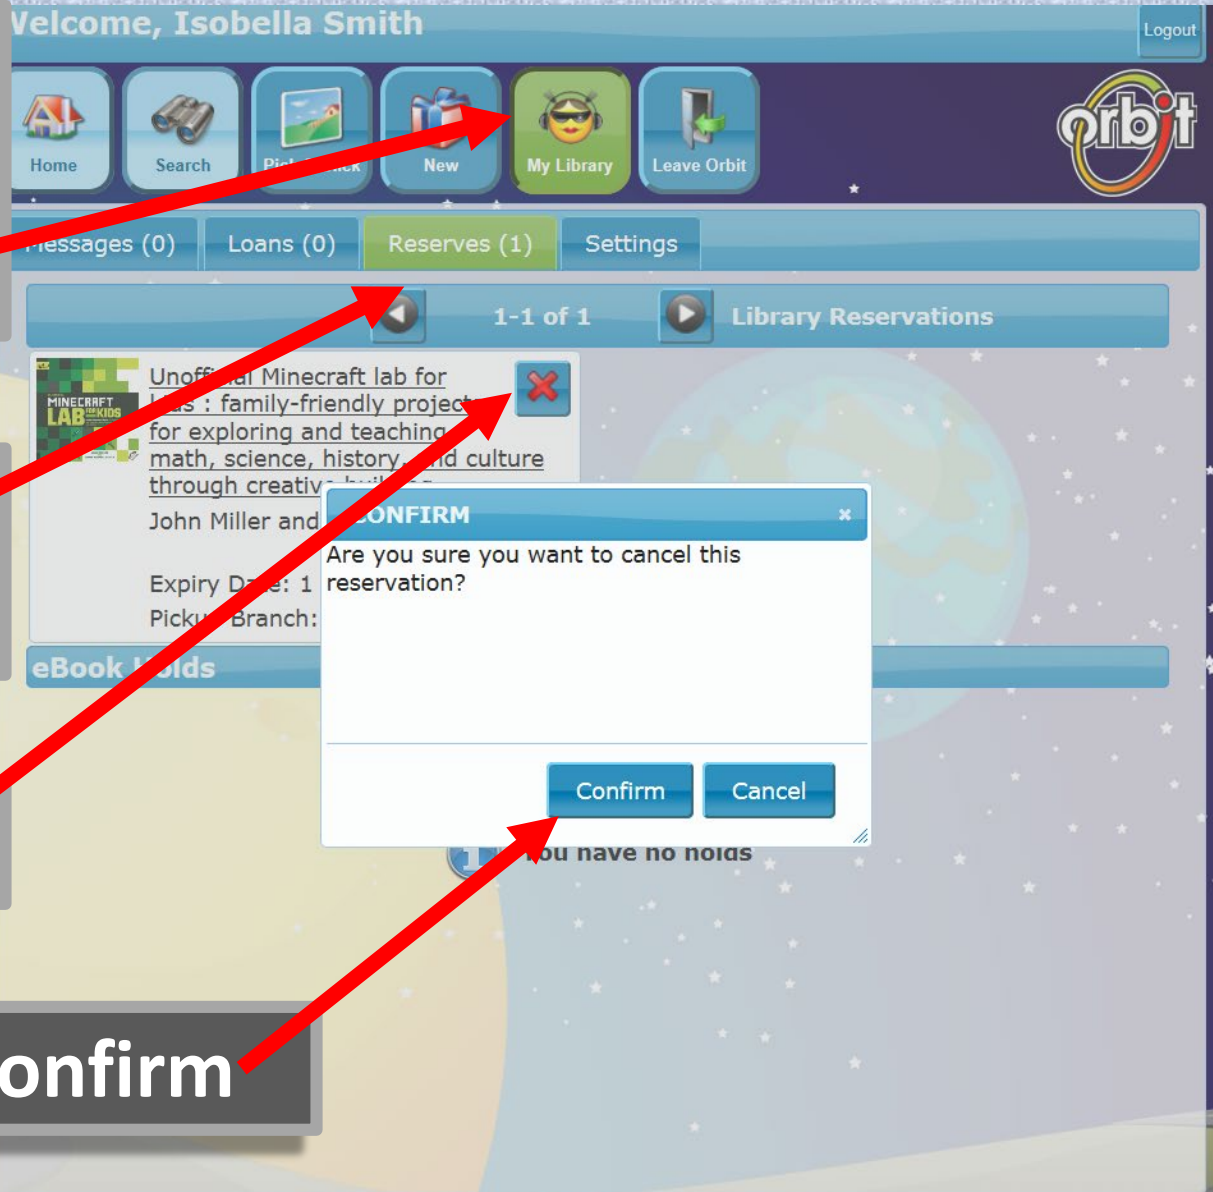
Velcome, Isobella Smith

Logout

Home

Search

Pi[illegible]k

New

My Library

Leave Orbit

orbit

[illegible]essages (0)

Loans (0)

Reserves (1)

Settings

1-1 of 1

Library Reservations

MINECRAFT LAB FOR KIDS

Unoff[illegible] Minecraft lab for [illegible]s : family-friendly projec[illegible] for exploring and teaching math, science, history, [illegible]d culture through creativ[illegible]

John Miller and

Expiry D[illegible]e: 1

Pick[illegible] Branch:

eBook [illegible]lds

CONFIRM

×

Are you sure you want to cancel this reservation?

Confirm

Cancel

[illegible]ou have no holds

onfirm